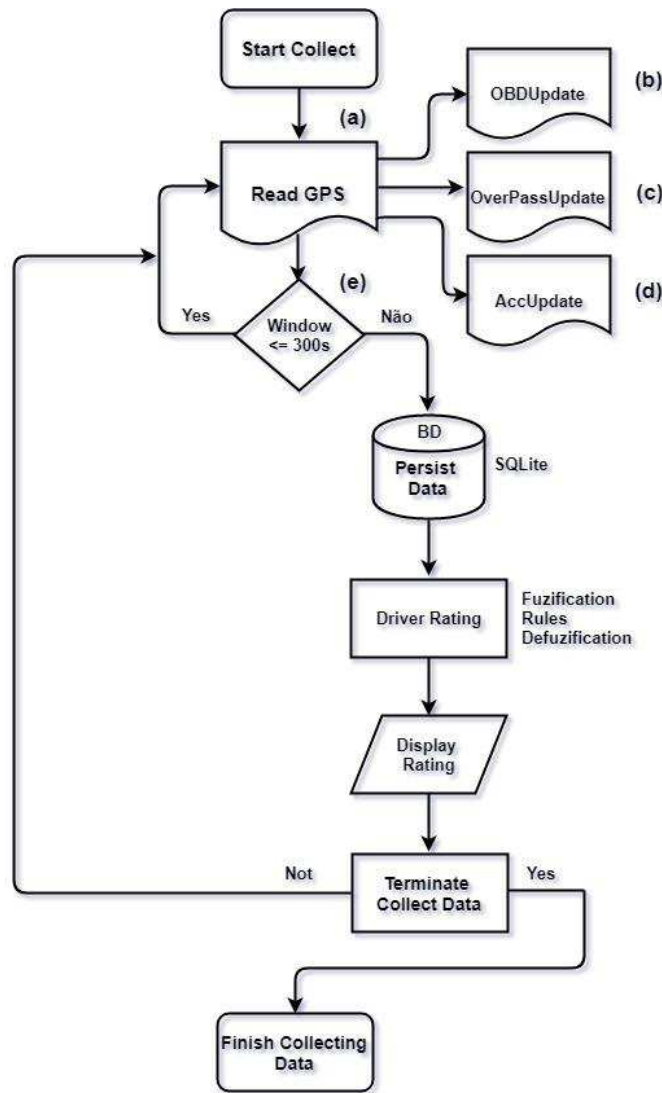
Start Collect

(a)

Read GPS

OBDUpdate

(b)

OverPassUpdate

(c)

AccUpdate

(d)

(e)

Yes

Window <= 300s

Não

BD

Persist Data

SQLite

Driver Rating

Fuzification
Rules
Defuzification

Display Rating

Not

Terminate Collect Data

Yes

Finish Collecting Data